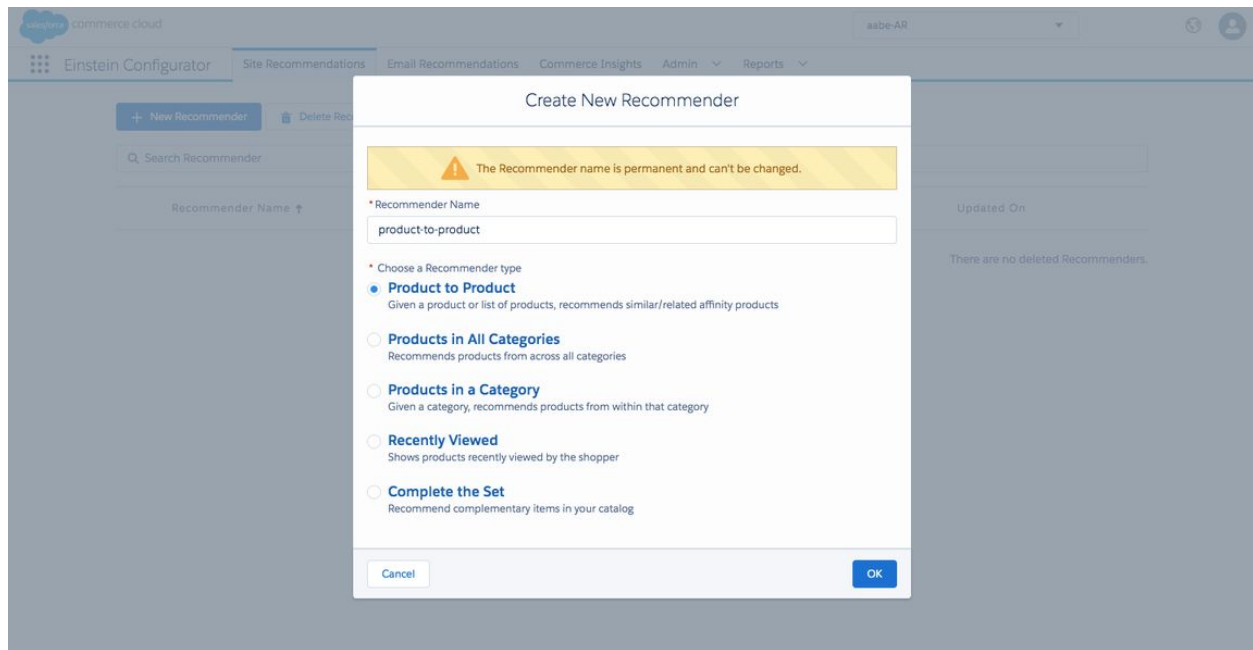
salesforce commerce cloud

aabe-AR

Einstein Configurator

Site Recommendations

Email Recommendations

Commerce Insights

Admin

Reports

+ New Recommender

Delete Rec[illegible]

Search Recommender

Recommender Name

Updated On

There are no deleted Recommenders.

Create New Recommender

The Recommender name is permanent and can't be changed.

* Recommender Name

product-to-product

* Choose a Recommender type

Product to Product
Given a product or list of products, recommends similar/related affinity products

Products in All Categories
Recommends products from across all categories

Products in a Category
Given a category, recommends products from within that category

Recently Viewed
Shows products recently viewed by the shopper

Complete the Set
Recommend complementary items in your catalog

Cancel

OK